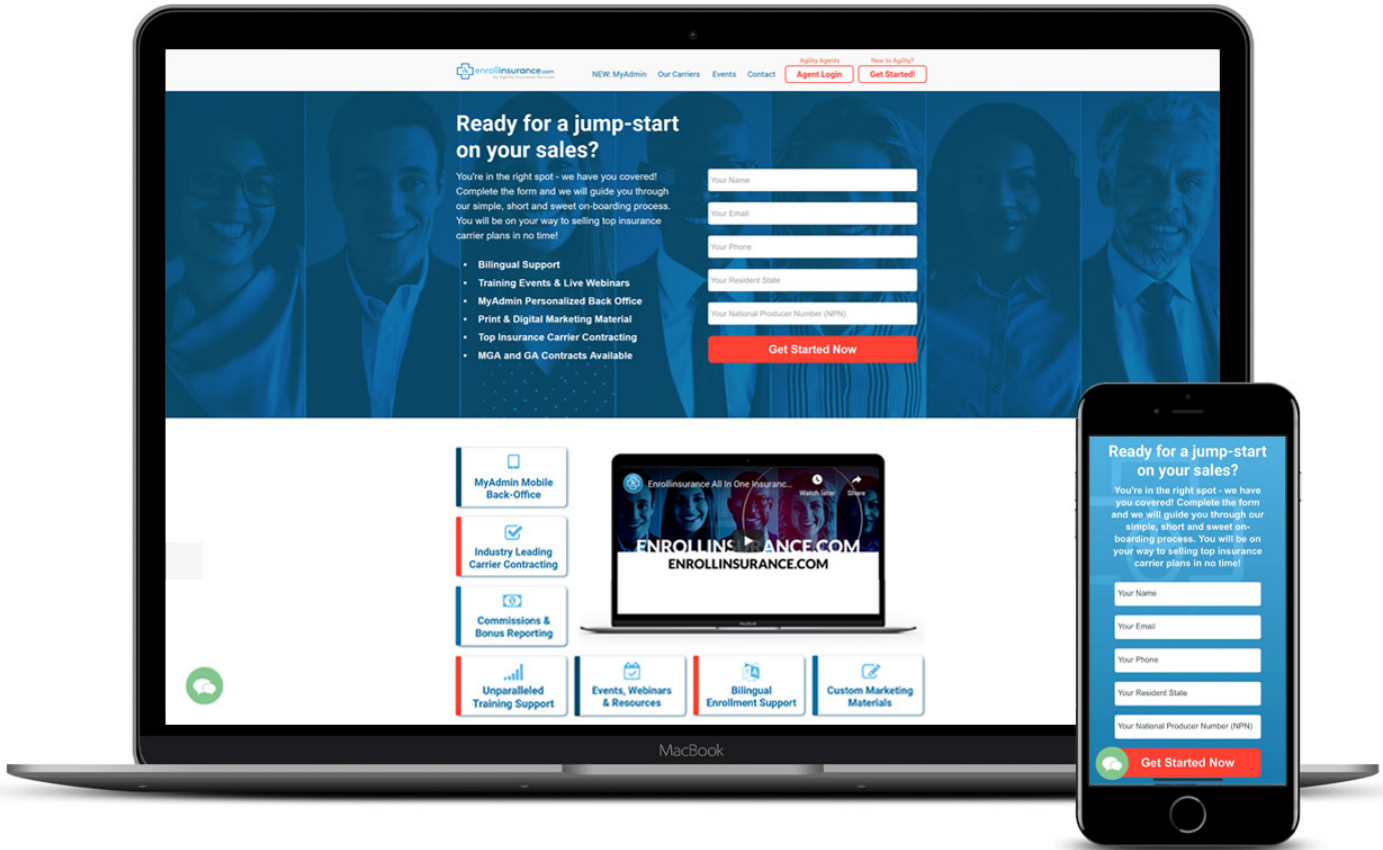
enrollinsurance.com
By Agility Insurance Services

NEW: MyAdmin Our Carriers Events Contact
Agility Agents
Agent Login
New to Agility?
Get Started!

Ready for a jump-start on your sales?

You're in the right spot - we have you covered! Complete the form and we will guide you through our simple, short and sweet on-boarding process. You will be on your way to selling top insurance carrier plans in no time!

- Bilingual Support
- Training Events & Live Webinars
- MyAdmin Personalized Back Office
- Print & Digital Marketing Material
- Top Insurance Carrier Contracting
- MGA and GA Contracts Available

Your Name
Your Email
Your Phone
Your Resident State
Your National Producer Number (NPN)
Get Started Now

MyAdmin Mobile Back-Office
Industry Leading Carrier Contracting
Commissions & Bonus Reporting

Enrollinsurance All In One Insuranc...
Watch later
Share
ENROLLINSURANCE.COM
ENROLLINSURANCE.COM
MacBook

Unparalleled Training Support
Events, Webinars & Resources
Bilingual Enrollment Support
Custom Marketing Materials

MacBook

Ready for a jump-start on your sales?
You're in the right spot - we have you covered! Complete the form and we will guide you through our simple, short and sweet on-boarding process. You will be on your way to selling top insurance carrier plans in no time!
Your Name
Your Email
Your Phone
Your Resident State
Your National Producer Number (NPN)
Get Started Now